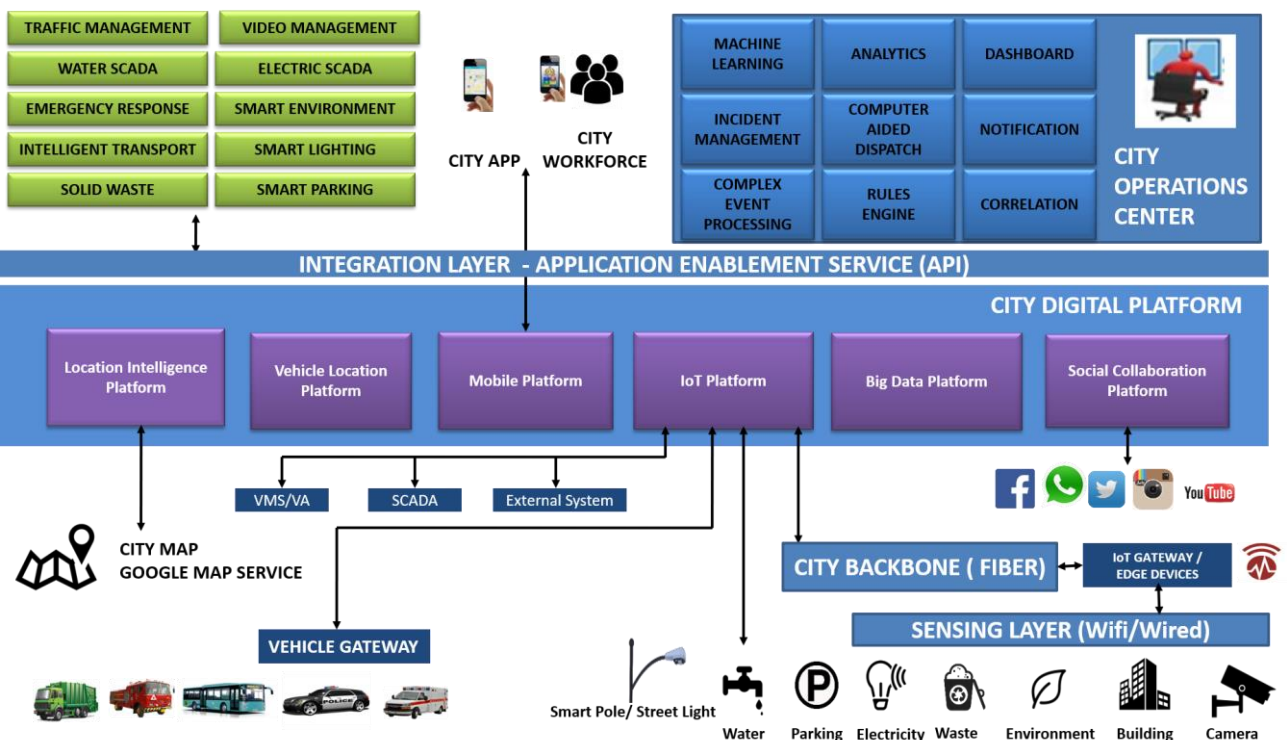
TRAFFIC MANAGEMENT
VIDEO MANAGEMENT
WATER SCADA
ELECTRIC SCADA
EMERGENCY RESPONSE
SMART ENVIRONMENT
INTELLIGENT TRANSPORT
SMART LIGHTING
SOLID WASTE
SMART PARKING

CITY APP
CITY WORKFORCE

MACHINE LEARNING
ANALYTICS
DASHBOARD
INCIDENT MANAGEMENT
COMPUTER AIDED DISPATCH
NOTIFICATION
COMPLEX EVENT PROCESSING
RULES ENGINE
CORRELATION
CITY OPERATIONS CENTER

INTEGRATION LAYER - APPLICATION ENABLEMENT SERVICE (API)

CITY DIGITAL PLATFORM

Location Intelligence Platform
Vehicle Location Platform
Mobile Platform
IoT Platform
Big Data Platform
Social Collaboration Platform

VMS/VA
SCADA
External System

YouTube

CITY MAP
GOOGLE MAP SERVICE

CITY BACKBONE ( FIBER)
IoT GATEWAY / EDGE DEVICES
SENSING LAYER (Wifi/Wired)

VEHICLE GATEWAY

POLICE

Smart Pole/ Street Light
Water
Parking
Electricity
Waste
Environment
Building
Camera